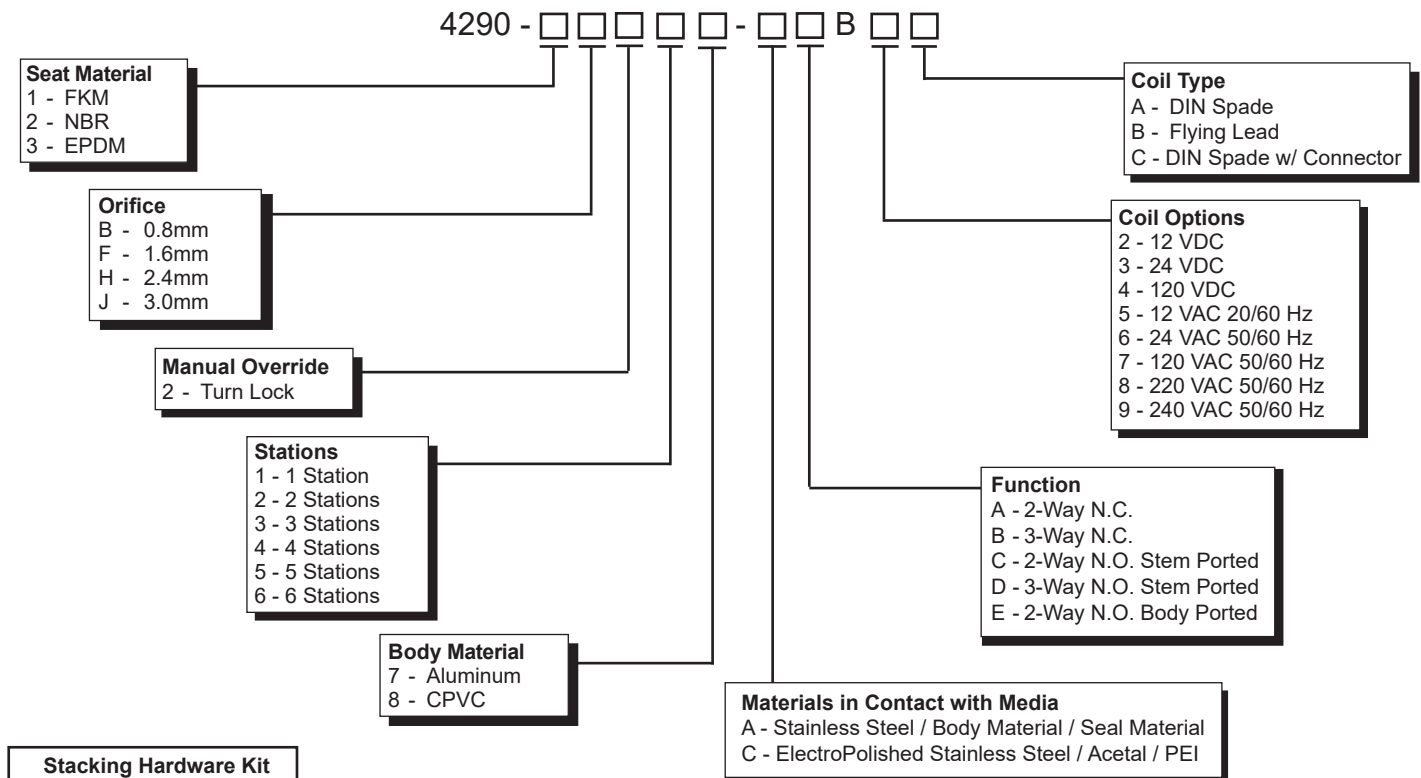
4290 - □□□□□ - □□B□□

Seat Material
1 - FKM
2 - NBR
3 - EPDM

Orifice
B - 0.8mm
F - 1.6mm
H - 2.4mm
J - 3.0mm

Manual Override
2 - Turn Lock

Stations
1 - 1 Station
2 - 2 Stations
3 - 3 Stations
4 - 4 Stations
5 - 5 Stations
6 - 6 Stations

Body Material
7 - Aluminum
8 - CPVC

Coil Type
A - DIN Spade
B - Flying Lead
C - DIN Spade w/ Connector

Coil Options
2 - 12 VDC
3 - 24 VDC
4 - 120 VDC
5 - 12 VAC 20/60 Hz
6 - 24 VAC 50/60 Hz
7 - 120 VAC 50/60 Hz
8 - 220 VAC 50/60 Hz
9 - 240 VAC 50/60 Hz

Function
A - 2-Way N.C.
B - 3-Way N.C.
C - 2-Way N.O. Stem Ported
D - 3-Way N.O. Stem Ported
E - 2-Way N.O. Body Ported

Materials in Contact with Media
A - Stainless Steel / Body Material / Seal Material
C - ElectroPolished Stainless Steel / Acetal / PEI

Stacking Hardware Kit